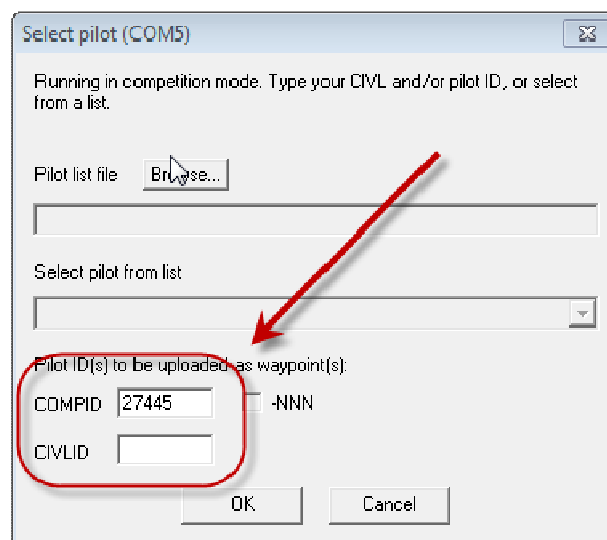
Select pilot (COM5)

Running in competition mode. Type your CIVL and/or pilot ID, or select from a list.

Pilot list file Browse...

Select pilot from list

Pilot ID(s) to be uploaded as waypoint(s):

COMPID 27445 -NNN

CIVLID

OK Cancel